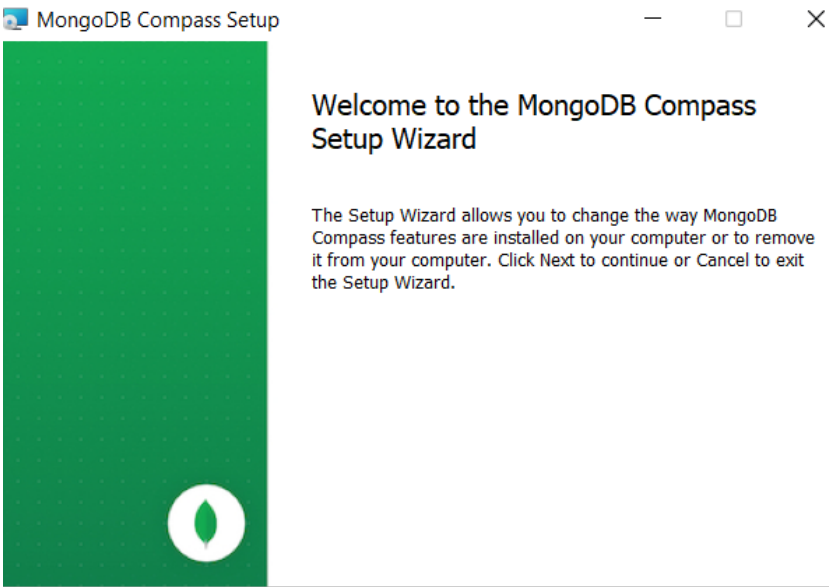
MongoDB Compass Setup

Welcome to the MongoDB Compass Setup Wizard

The Setup Wizard allows you to change the way MongoDB Compass features are installed on your computer or to remove it from your computer. Click Next to continue or Cancel to exit the Setup Wizard.